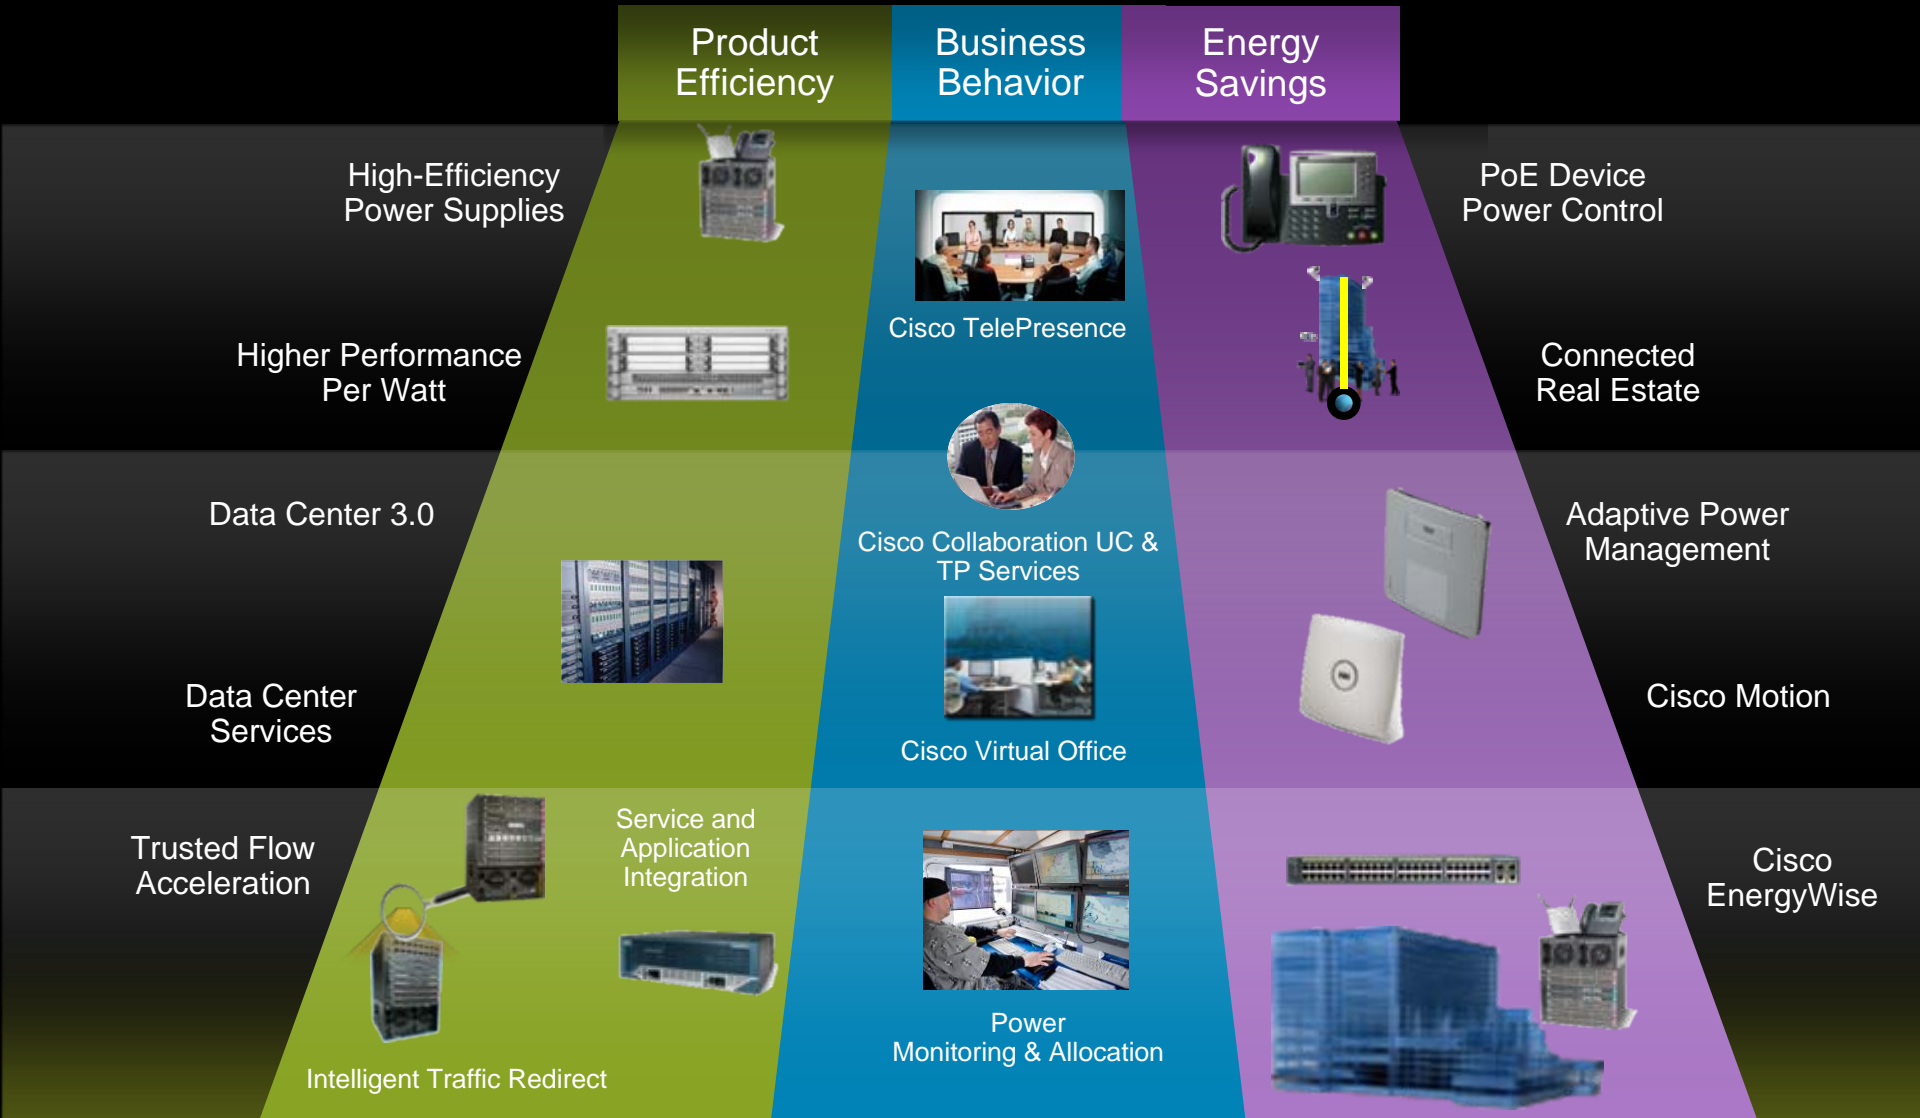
Product Efficiency

Business Behavior

Energy Savings

High-Efficiency Power Supplies

Higher Performance Per Watt

Cisco TelePresence

PoE Device Power Control

Connected Real Estate

Data Center 3.0

Cisco Collaboration UC & TP Services

Adaptive Power Management

Data Center Services

Cisco Virtual Office

Cisco Motion

Trusted Flow Acceleration

Service and Application Integration

Cisco EnergyWise

Power Monitoring & Allocation

Intelligent Traffic Redirect